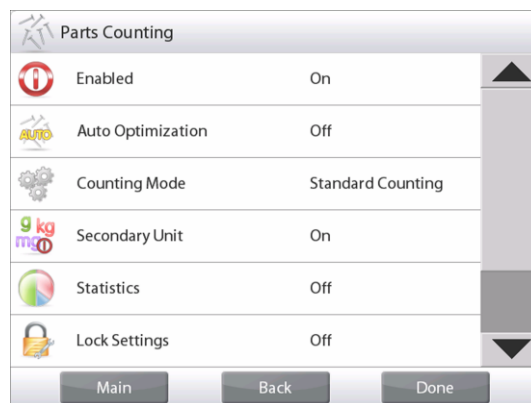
Parts Counting

| | | |
|---|---|---|
| | Enabled | On |
| AUTO | Auto Optimization | Off |
| | Counting Mode | Standard Counting |
| g kg mg | Secondary Unit | On |
| | Statistics | Off |
| | Lock Settings | Off |

Main Back Done